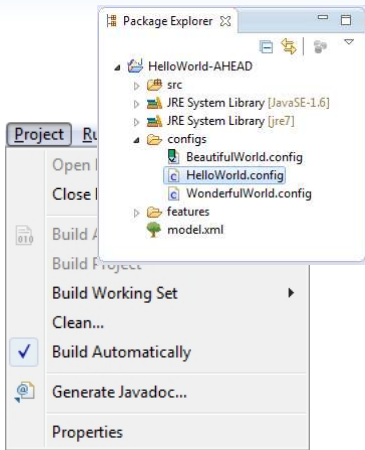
Package Explorer

HelloWorld-AHEAD
src
JRE System Library [JavaSE-1.6]
JRE System Library [jre7]
configs
BeautifulWorld.config
HelloWorld.config
WonderfulWorld.config
features
model.xml

Project Ru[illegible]
Open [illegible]
Close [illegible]
Build A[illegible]
Build Project
Build Working Set
Clean...
Build Automatically
Generate Javadoc...
Properties